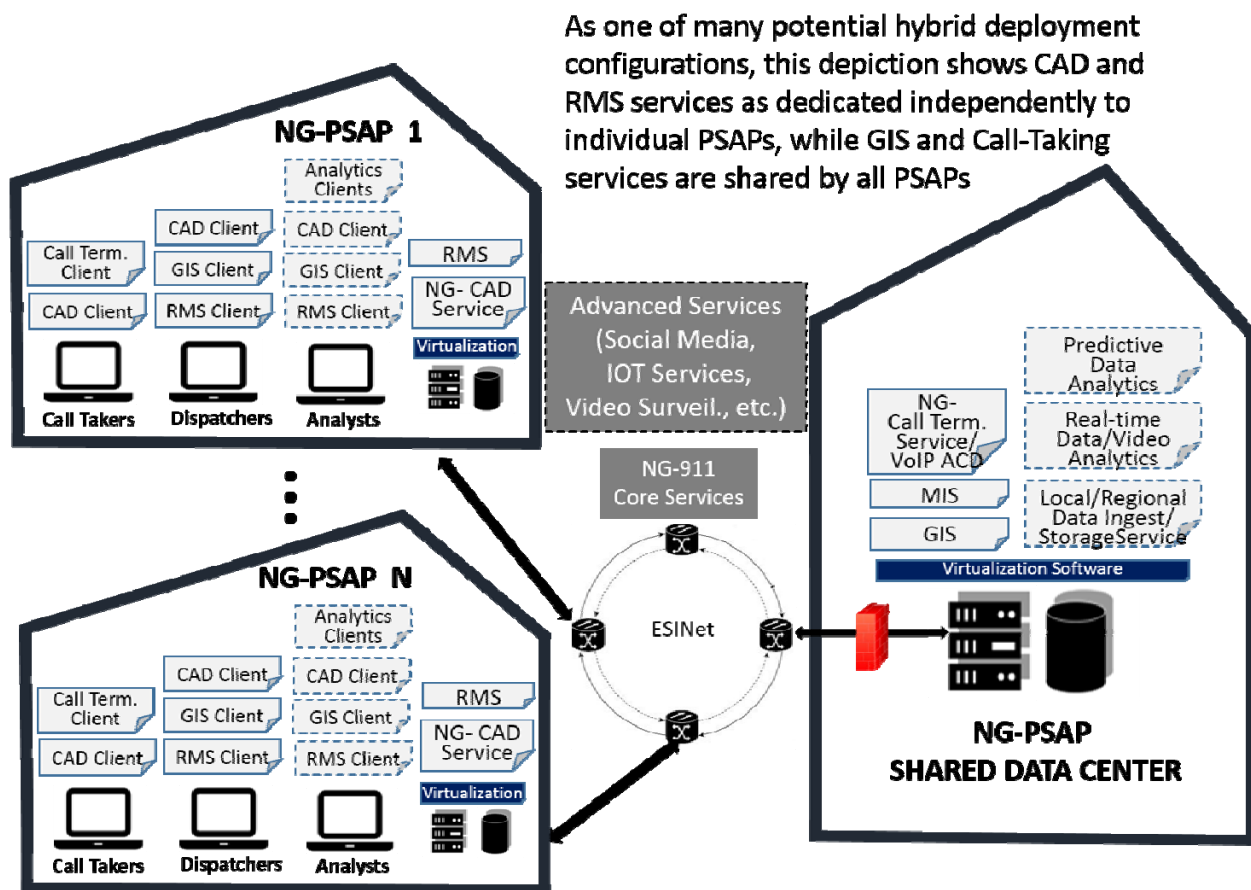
As one of many potential hybrid deployment configurations, this depiction shows CAD and RMS services as dedicated independently to individual PSAPs, while GIS and Call-Taking services are shared by all PSAPs

NG-PSAP 1

Analytics Clients

CAD Client

CAD Client

Call Term. Client

GIS Client

GIS Client

RMS

CAD Client

RMS Client

RMS Client

NG- CAD Service

Virtualization

Call Takers

Dispatchers

Analysts

Advanced Services (Social Media, IOT Services, Video Surveil., etc.)

Predictive Data Analytics

NG- Call Term. Service/ VoIP ACD

Real-time Data/Video Analytics

NG-911 Core Services

MIS

Local/Regional Data Ingest/ StorageService

GIS

Virtualization Software

NG-PSAP N

Analytics Clients

ESINet

CAD Client

CAD Client

Call Term. Client

RMS

GIS Client

GIS Client

CAD Client

RMS Client

RMS Client

NG- CAD Service

Virtualization

NG-PSAP SHARED DATA CENTER

Call Takers

Dispatchers

Analysts